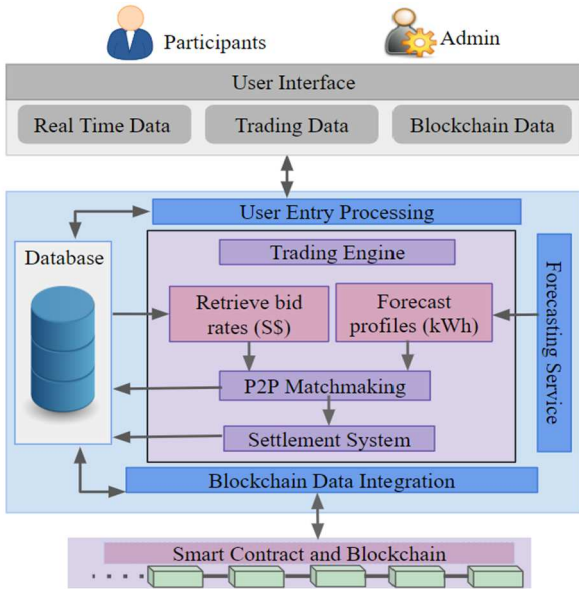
Participants

Admin

User Interface

Real Time Data

Trading Data

Blockchain Data

User Entry Processing

Database

Trading Engine

Retrieve bid rates (S$)

Forecast profiles (kWh)

Forecasting Service

P2P Matchmaking

Settlement System

Blockchain Data Integration

Smart Contract and Blockchain